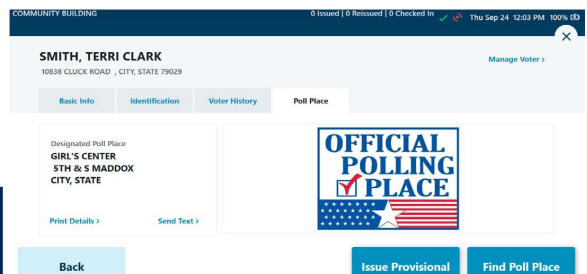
COMMUNITY BUILDING

0 Issued | 0 Reissued | 0 Checked In

Thu Sep 24 12:03 PM 100%

SMITH, TERRI CLARK

10838 CLUCK ROAD , CITY, STATE 79029

Manage Voter >

Basic Info

Identification

Voter History

Poll Place

Designated Poll Place

GIRL'S CENTER

5TH & S MADDOX

CITY, STATE

Print Details >

Send Text >

OFFICIAL POLLING ☑ PLACE

Back

Issue Provisional

Find Poll Place